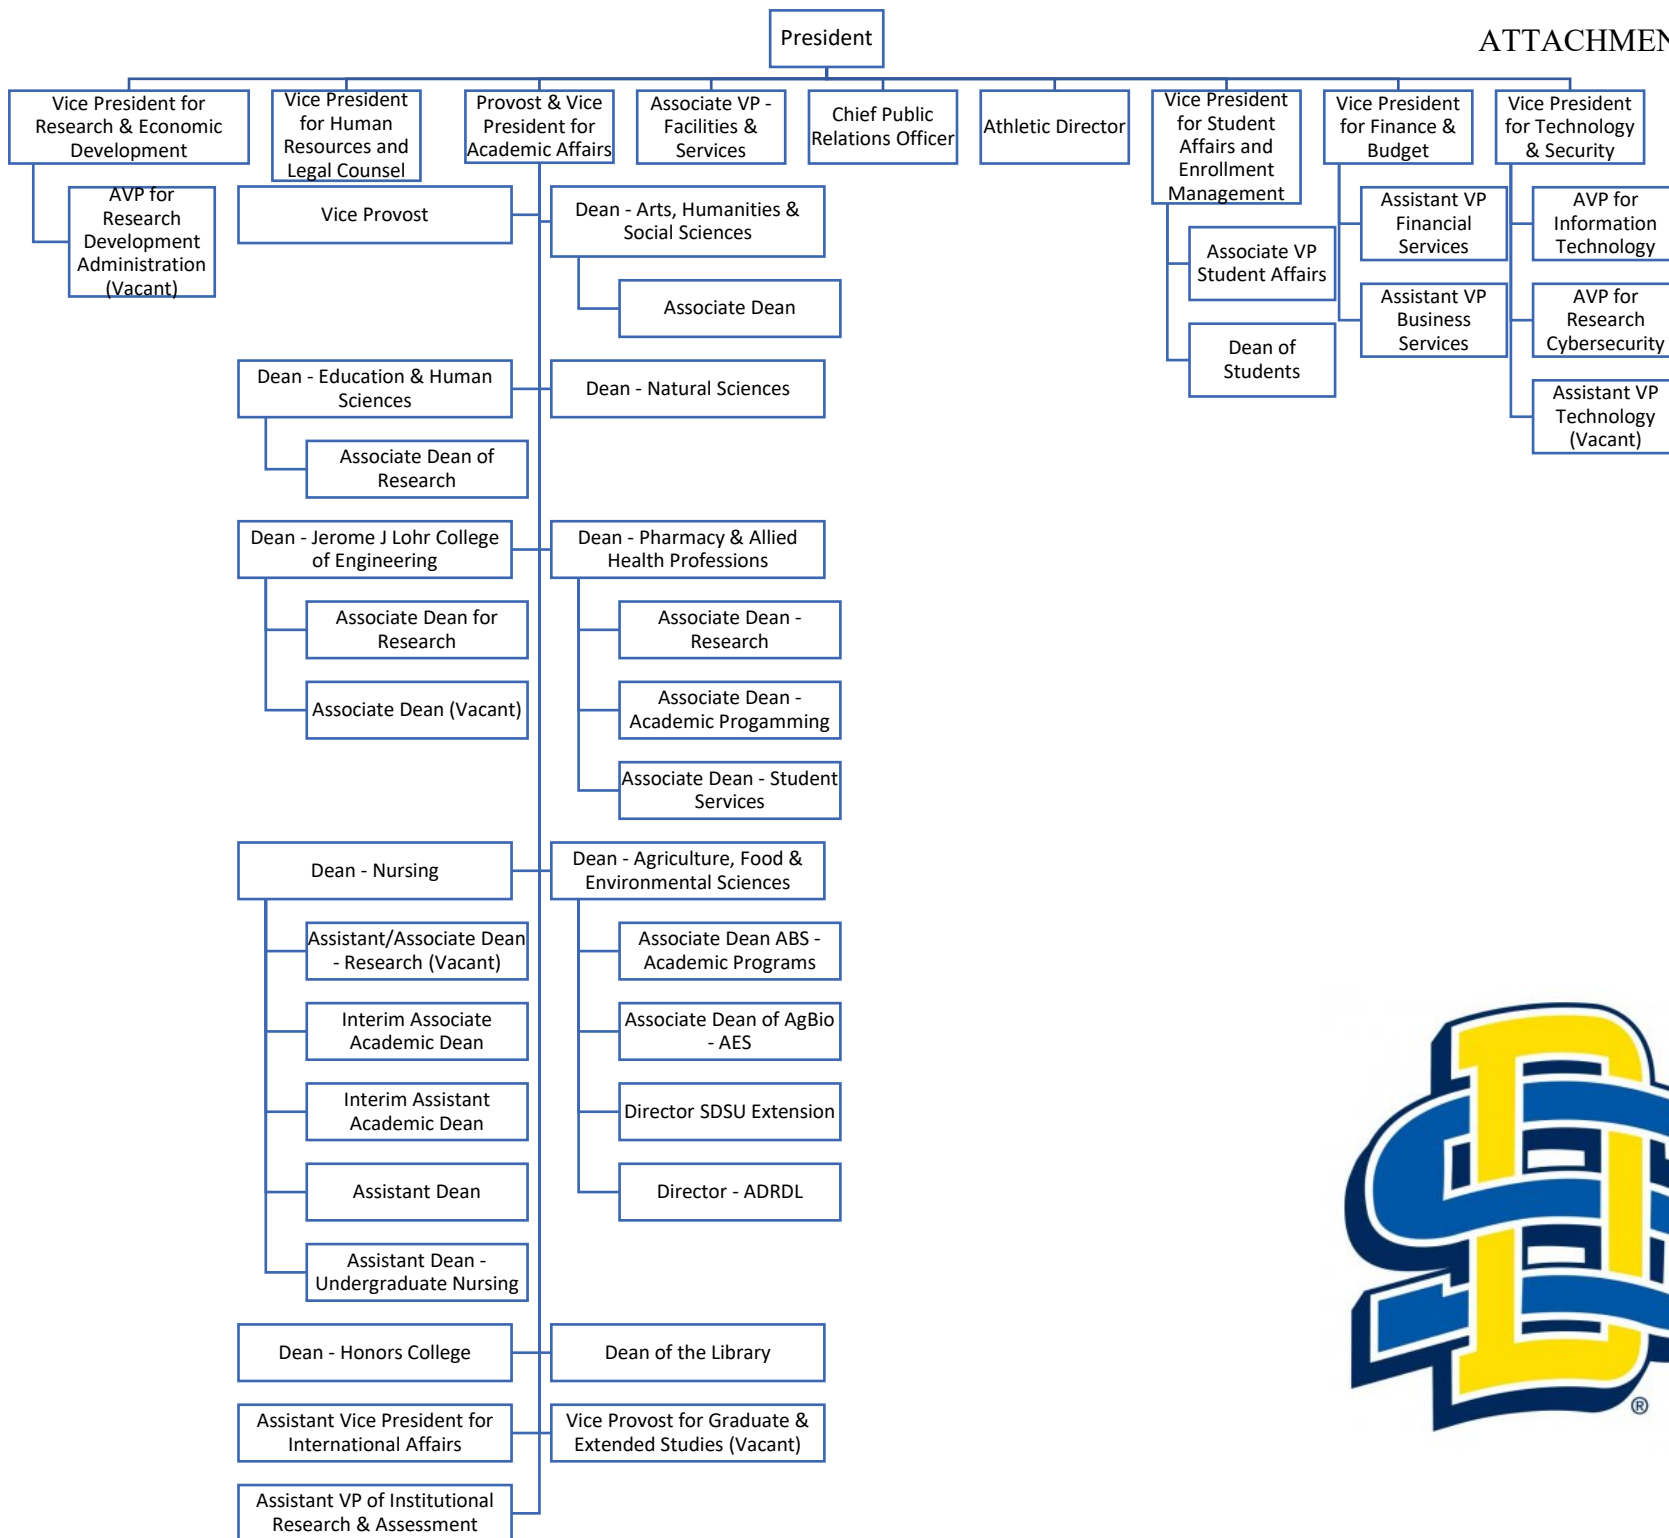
ATTACHMEN

President

Vice President for Research & Economic Development

AVP for Research Development Administration (Vacant)

Vice President for Human Resources and Legal Counsel

Provost & Vice President for Academic Affairs

Associate VP - Facilities & Services

Chief Public Relations Officer

Athletic Director

Vice President for Student Affairs and Enrollment Management

Associate VP Student Affairs

Dean of Students

Vice President for Finance & Budget

Assistant VP Financial Services

Assistant VP Business Services

Vice President for Technology & Security

AVP for Information Technology

AVP for Research Cybersecurity

Assistant VP Technology (Vacant)

Vice Provost

Dean - Arts, Humanities & Social Sciences

Associate Dean

Dean - Education & Human Sciences

Associate Dean of Research

Dean - Natural Sciences

Dean - Jerome J Lohr College of Engineering

Associate Dean for Research

Associate Dean (Vacant)

Dean - Pharmacy & Allied Health Professions

Associate Dean - Research

Associate Dean - Academic Progamming

Associate Dean - Student Services

Dean - Nursing

Assistant/Associate Dean - Research (Vacant)

Interim Associate Academic Dean

Interim Assistant Academic Dean

Assistant Dean

Assistant Dean - Undergraduate Nursing

Dean - Agriculture, Food & Environmental Sciences

Associate Dean ABS - Academic Programs

Associate Dean of AgBio - AES

Director SDSU Extension

Director - ADRDL

Dean - Honors College

Dean of the Library

Assistant Vice President for International Affairs

Vice Provost for Graduate & Extended Studies (Vacant)

Assistant VP of Institutional Research & Assessment

®